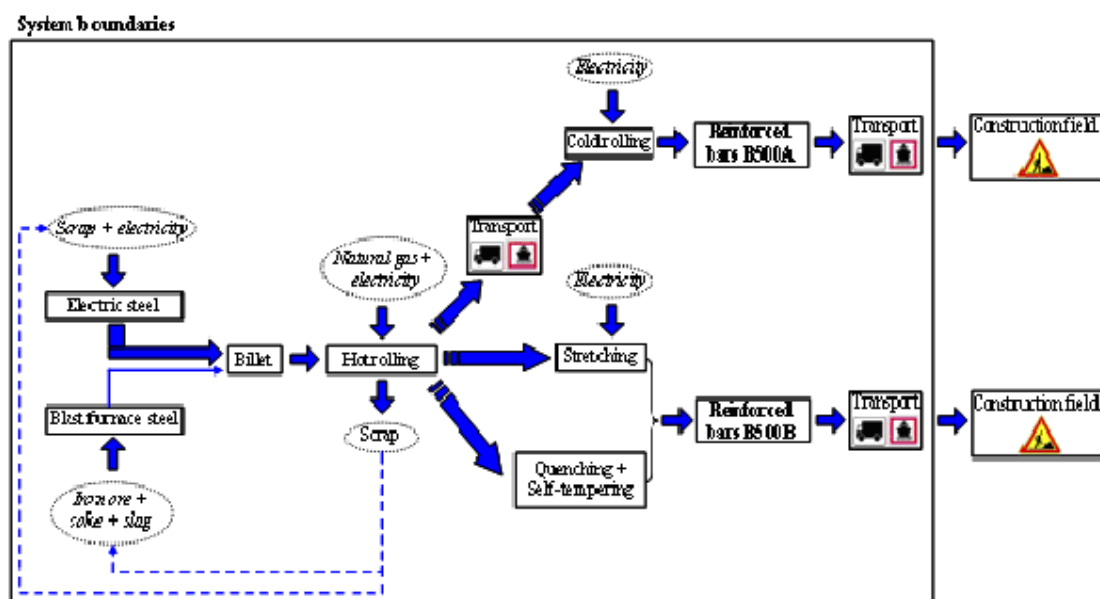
System boundaries

Electricity

Cold rolling

Reinforced bars B500A

Transport

Construction field

Scrap + electricity

Transport

Natural gas + electricity

Electricity

Electric steel

Billet

Hot rolling

Stretching

Reinforced bars B500B

Transport

Construction field

Blast furnace steel

Scrap

Quenching + Self-tempering

Iron ore + coke + slag